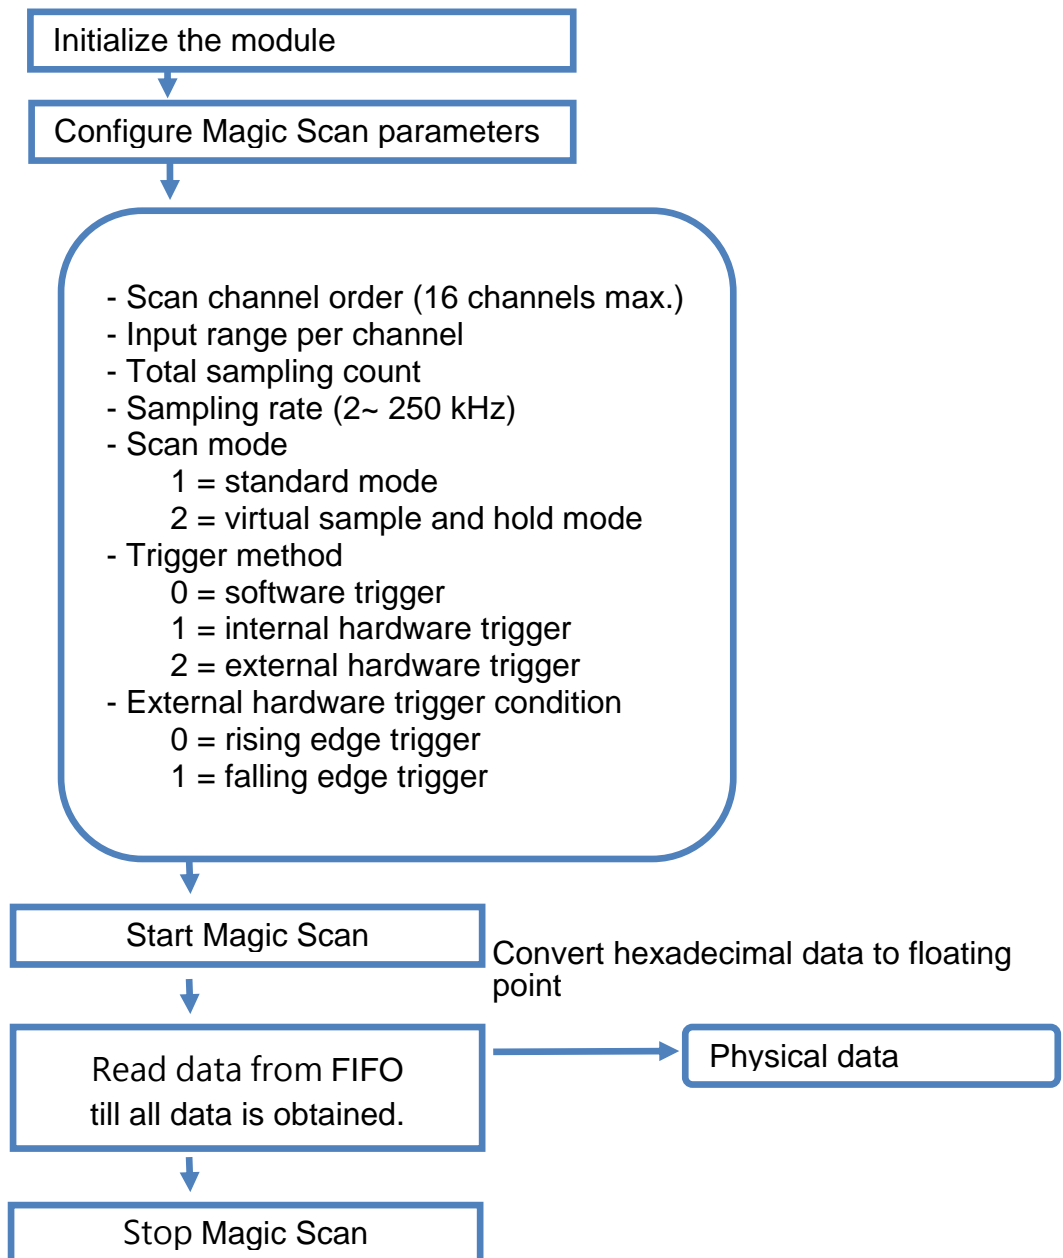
Initialize the module

Configure Magic Scan parameters

- Scan channel order (16 channels max.)
- Input range per channel
- Total sampling count
- Sampling rate (2~ 250 kHz)
- Scan mode
1 = standard mode
2 = virtual sample and hold mode
- Trigger method
0 = software trigger
1 = internal hardware trigger
2 = external hardware trigger
- External hardware trigger condition
0 = rising edge trigger
1 = falling edge trigger

Start Magic Scan

Convert hexadecimal data to floating point

Read data from FIFO till all data is obtained.

Physical data

Stop Magic Scan